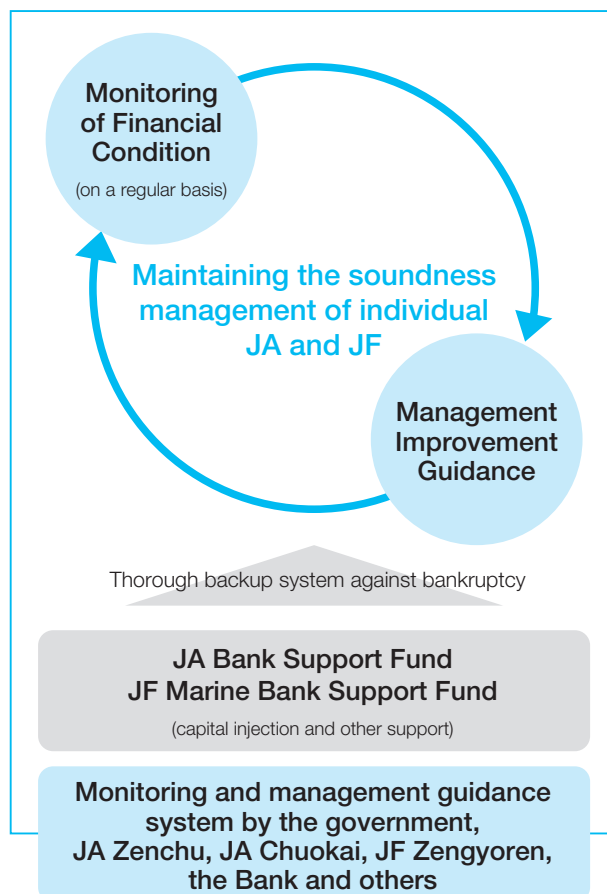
Monitoring of Financial Condition

(on a regular basis)

Maintaining the soundness management of individual JA and JF

Management Improvement Guidance

Thorough backup system against bankruptcy

JA Bank Support Fund
JF Marine Bank Support Fund

(capital injection and other support)

Monitoring and management guidance system by the government, JA Zenchu, JA Chuokai, JF Zengyoren, the Bank and others